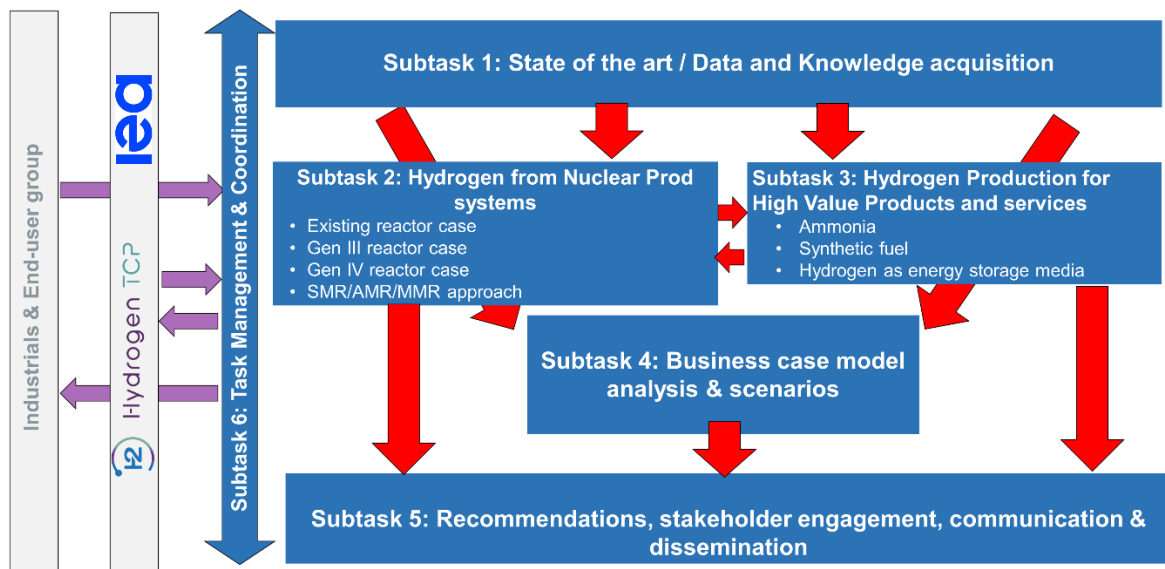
Industrials & End-user group

iea

H2 Hydrogen TCP

Subtask 6: Task Management & Coordination

Subtask 1: State of the art / Data and Knowledge acquisition

Subtask 2: Hydrogen from Nuclear Prod systems
- Existing reactor case
- Gen III reactor case
- Gen IV reactor case
- SMR/AMR/MMR approach

Subtask 3: Hydrogen Production for High Value Products and services
- Ammonia
- Synthetic fuel
- Hydrogen as energy storage media

Subtask 4: Business case model analysis & scenarios

Subtask 5: Recommendations, stakeholder engagement, communication & dissemination